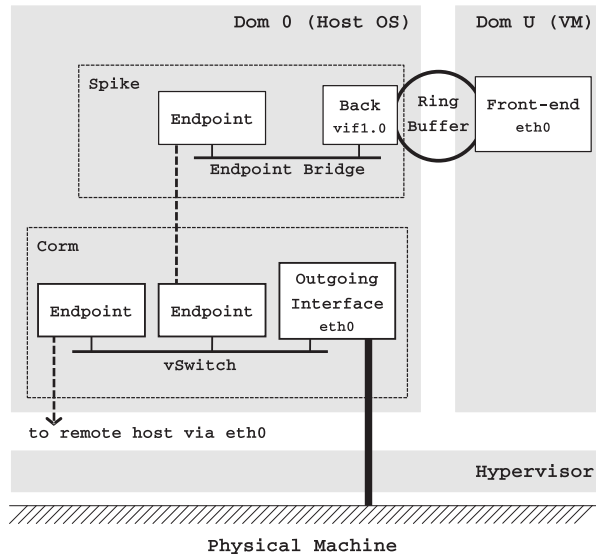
Dom 0 (Host OS)

Dom U (VM)

Spike

Endpoint

Back
vif1.0

Ring
Buffer

Front-end
eth0

Endpoint Bridge

Corm

Endpoint

Endpoint

Outgoing
Interface
eth0

vSwitch

to remote host via eth0

Hypervisor

Physical Machine